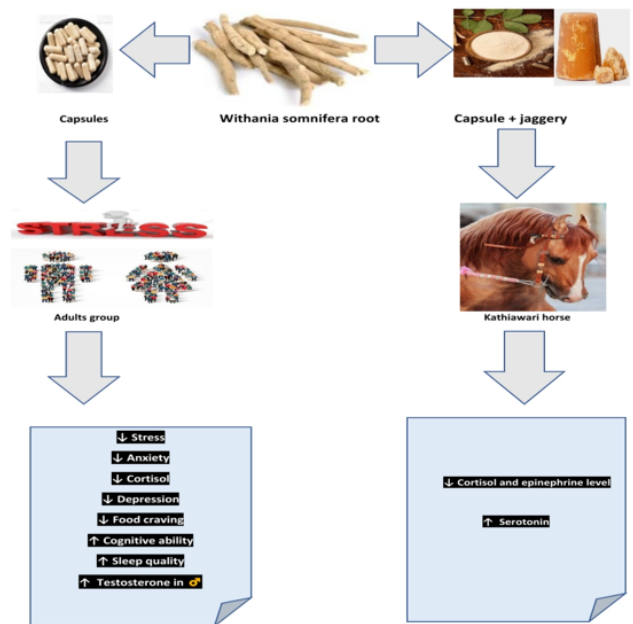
Capsules

Withania somnifera root

Capsule + jaggery

STRESS

Adults group

Kathiawari horse

↓ Stress
↓ Anxiety
↓ Cortisol
↓ Depression
↓ Food craving
↑ Cognitive ability
↑ Sleep quality
↑ Testosterone in ♂

↓ Cortisol and epinephrine level

↑ Serotonin